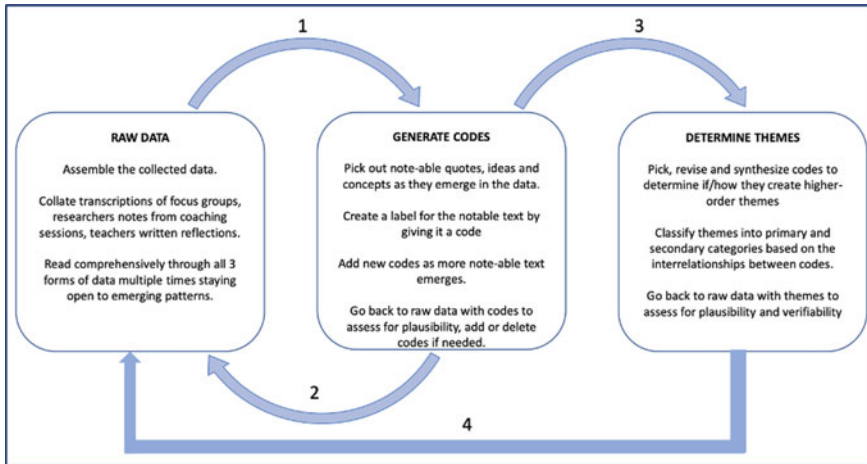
1

3

RAW DATA

Assemble the collected data.

Collate transcriptions of focus groups, researchers notes from coaching sessions, teachers written reflections.

Read comprehensively through all 3 forms of data multiple times staying open to emerging patterns.

GENERATE CODES

Pick out note-able quotes, ideas and concepts as they emerge in the data.

Create a label for the notable text by giving it a code

Add new codes as more note-able text emerges.

Go back to raw data with codes to assess for plausibility, add or delete codes if needed.

DETERMINE THEMES

Pick, revise and synthesize codes to determine if/how they create higher-order themes

Classify themes into primary and secondary categories based on the interrelationships between codes.

Go back to raw data with themes to assess for plausibility and verifiability

2

4